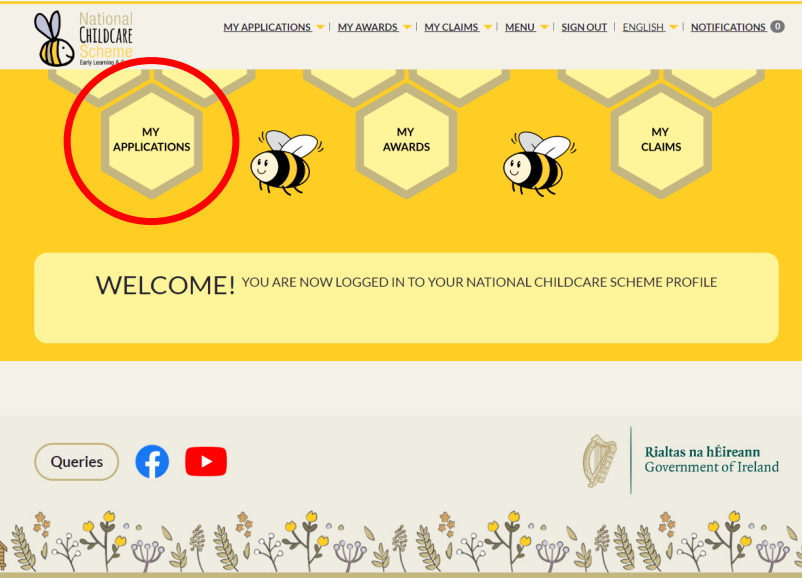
National CHILDCARE Scheme
Early Learning & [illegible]

MY APPLICATIONS MY AWARDS MY CLAIMS MENU SIGN OUT ENGLISH NOTIFICATIONS 0

MY APPLICATIONS

MY AWARDS

MY CLAIMS

WELCOME! YOU ARE NOW LOGGED IN TO YOUR NATIONAL CHILDCARE SCHEME PROFILE

Queries

Rialtas na hÉireann
Government of Ireland